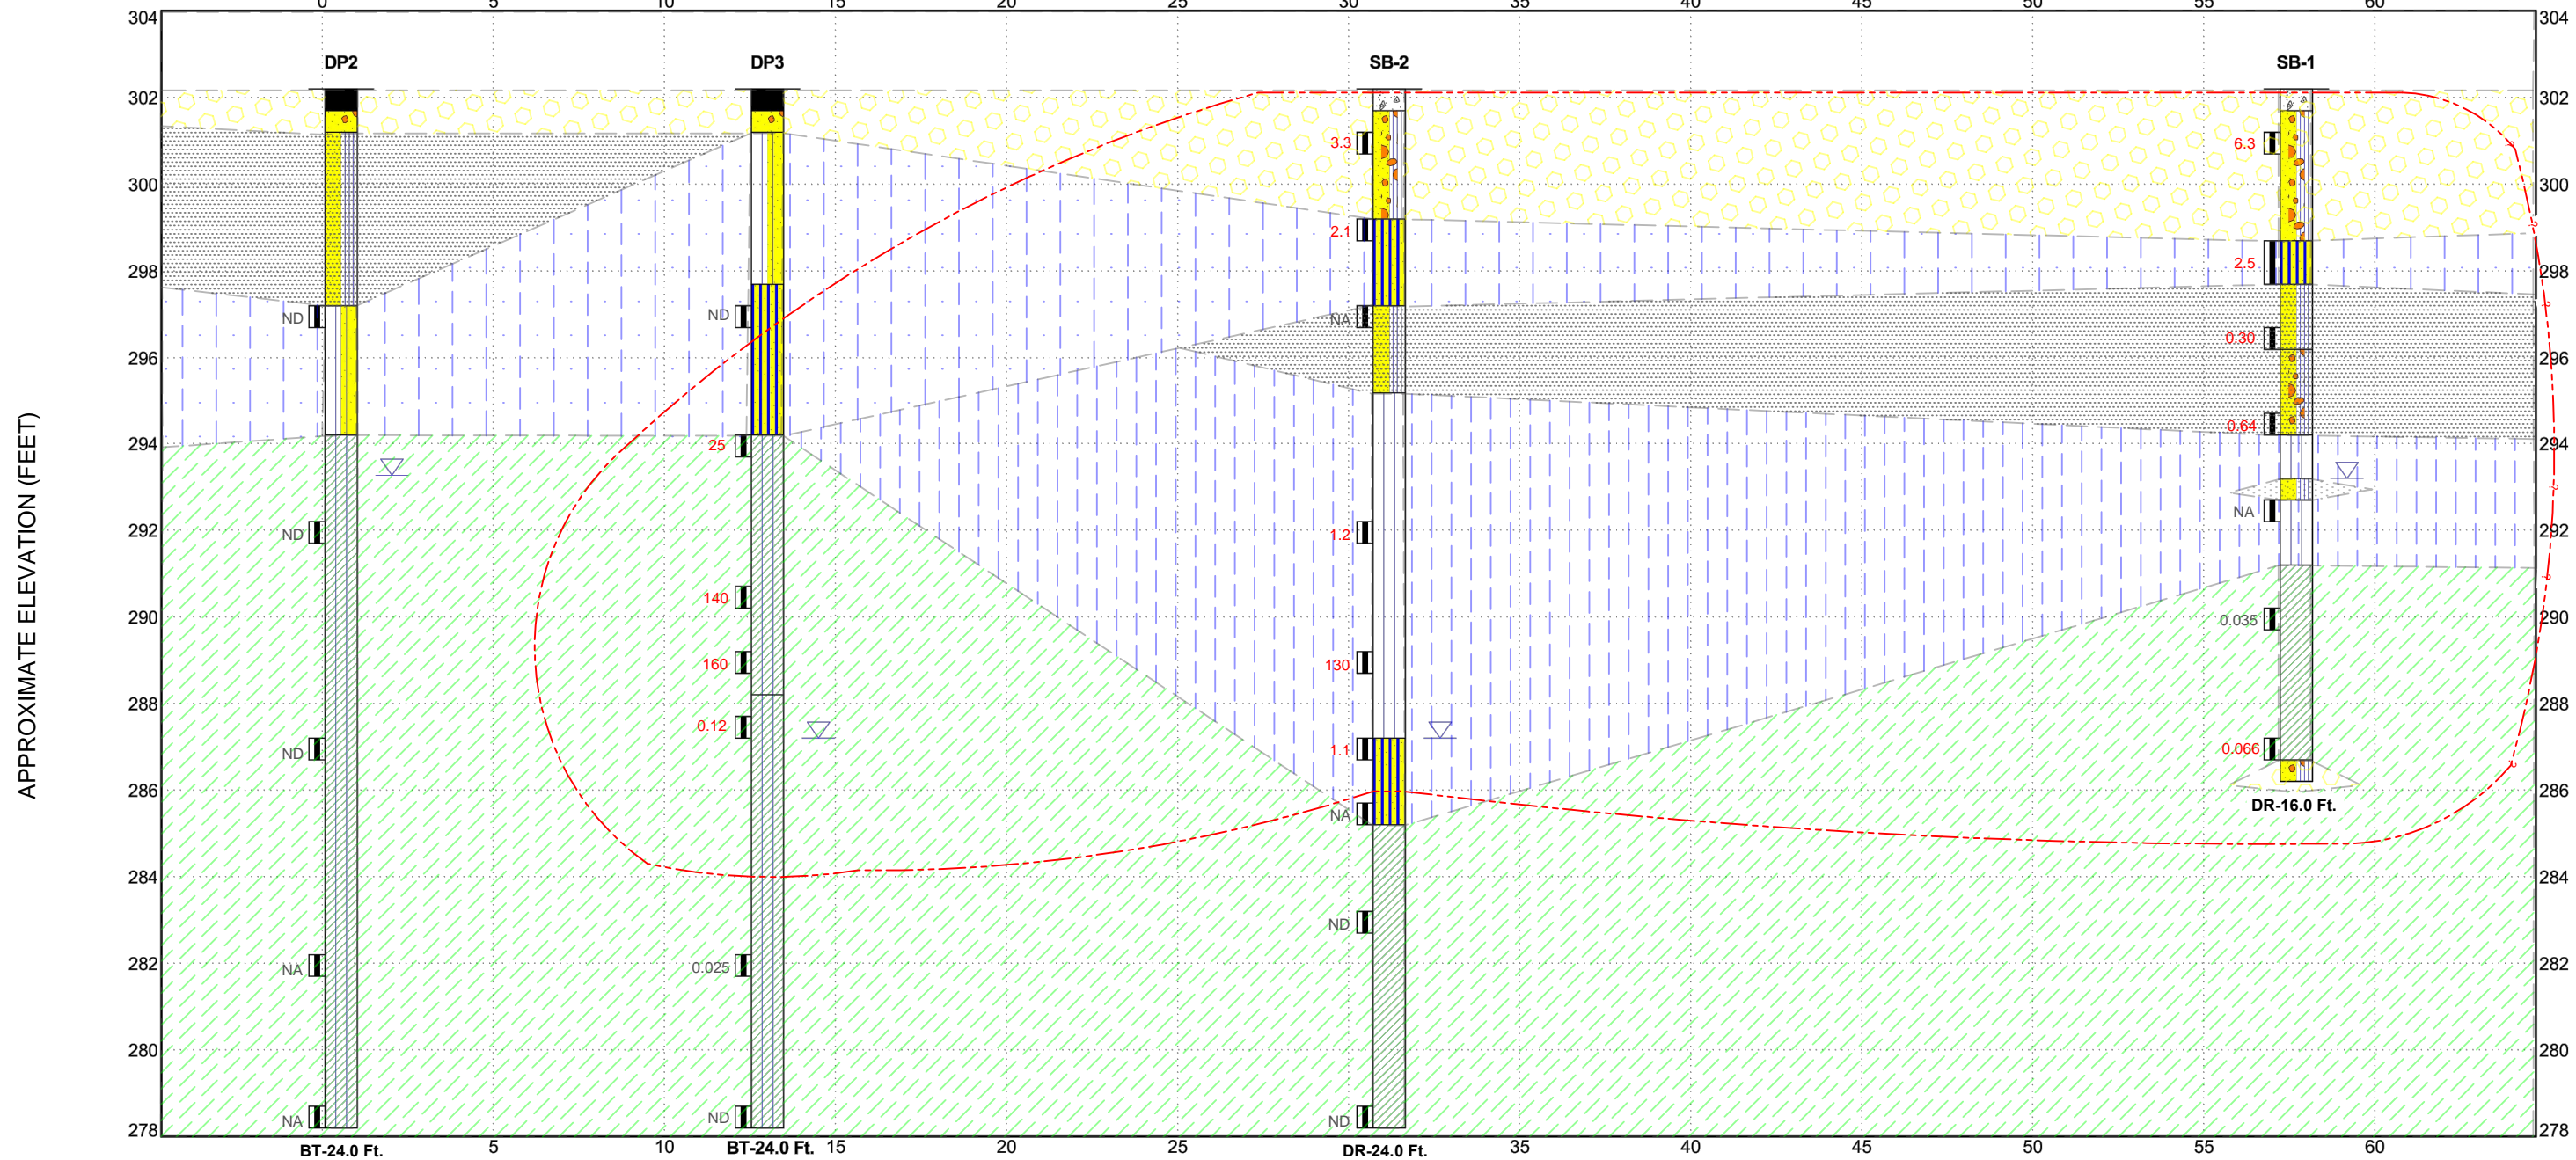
0 5 10 15 20 25 30 35 40 45 50 55 60

APPROXIMATE ELEVATION (FEET)

304 302 300 298 296 294 292 290 288 286 284 282 280 278

DP2
ND
ND
ND
NA
NA
BT-24.0 Ft.

DP3
ND
25
140
160
0.12
0.025
ND
BT-24.0 Ft.

SB-2
3.3
2.1
NA
1.2
130
1.1
NA
ND
ND
DR-24.0 Ft.

SB-1
6.3
2.5
0.30
0.64
NA
0.035
0.066
DR-16.0 Ft.

5 10 15 20 25 35 40 45 50 55 60